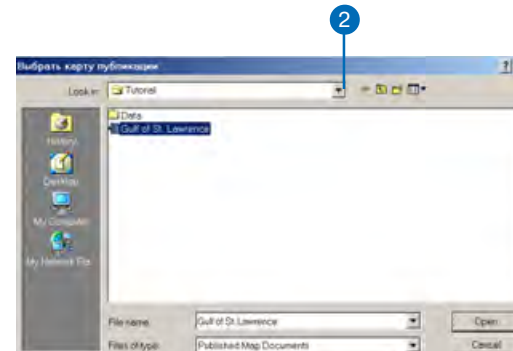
2

Выбрать карту публикации

?

Look in: Tutorial

Data

Gulf of St. Lawrence

History

Desktop

My Computer

My Network Pla...

File name: Gulf of St. Lawrence

Files of type: Published Map Documents

Open

Cancel